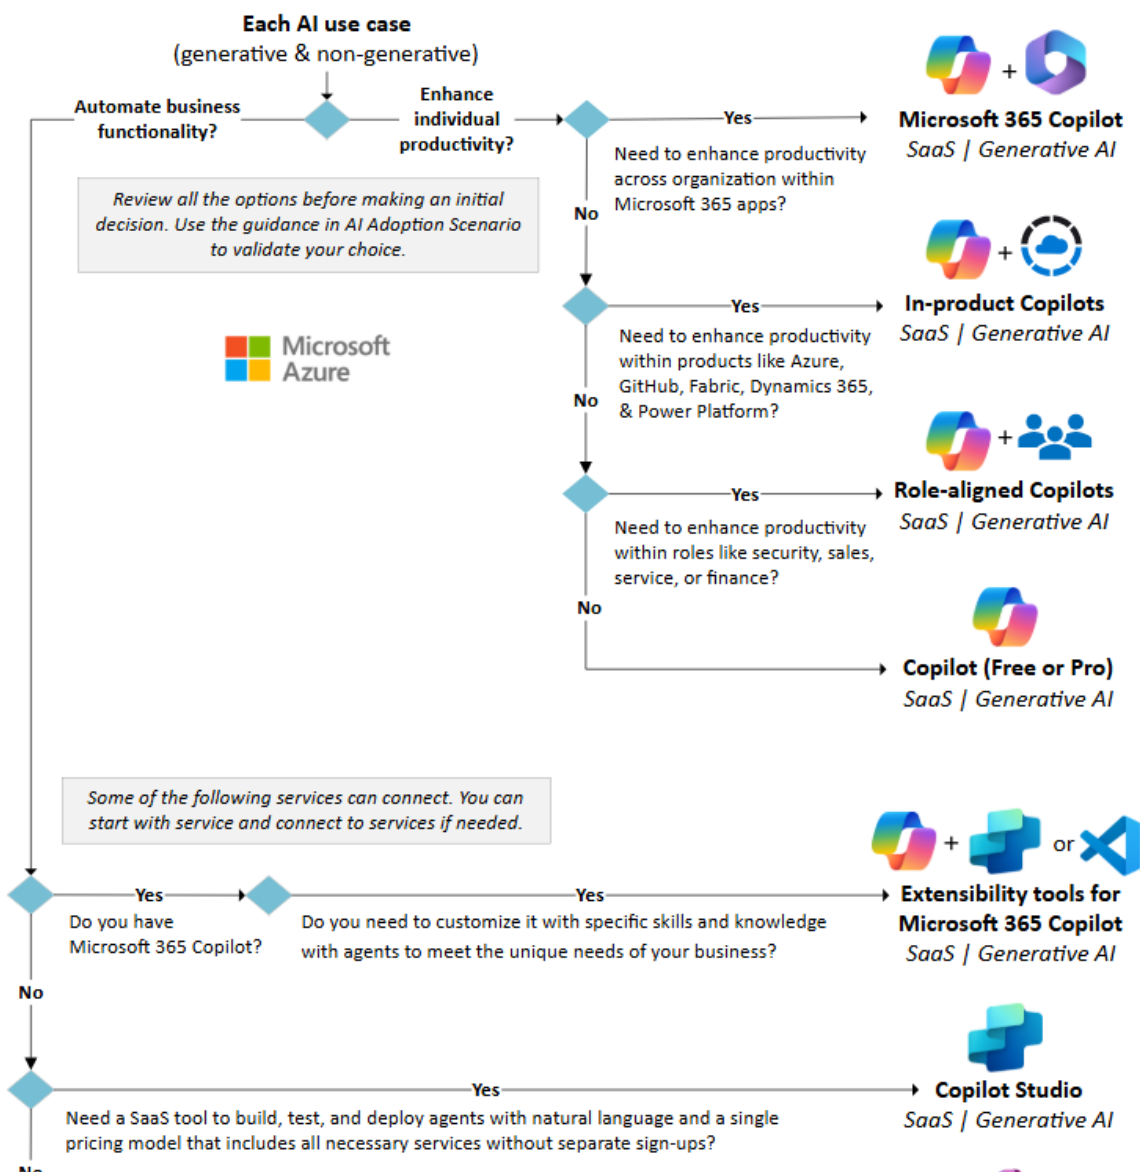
Each AI use case
(generative & non-generative)

Automate business functionality?

Enhance individual productivity?

Yes

Microsoft 365 Copilot
SaaS | Generative AI

Need to enhance productivity across organization within Microsoft 365 apps?

No

Review all the options before making an initial decision. Use the guidance in AI Adoption Scenario to validate your choice.

Yes

In-product Copilots
SaaS | Generative AI

Microsoft Azure

Need to enhance productivity within products like Azure, GitHub, Fabric, Dynamics 365, & Power Platform?

No

Yes

Role-aligned Copilots
SaaS | Generative AI

Need to enhance productivity within roles like security, sales, service, or finance?

No

Copilot (Free or Pro)
SaaS | Generative AI

Some of the following services can connect. You can start with service and connect to services if needed.

or

Yes

Yes

Extensibility tools for Microsoft 365 Copilot
SaaS | Generative AI

Do you have Microsoft 365 Copilot?

Do you need to customize it with specific skills and knowledge with agents to meet the unique needs of your business?

No

Yes

Copilot Studio
SaaS | Generative AI

Need a SaaS tool to build, test, and deploy agents with natural language and a single pricing model that includes all necessary services without separate sign-ups?

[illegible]